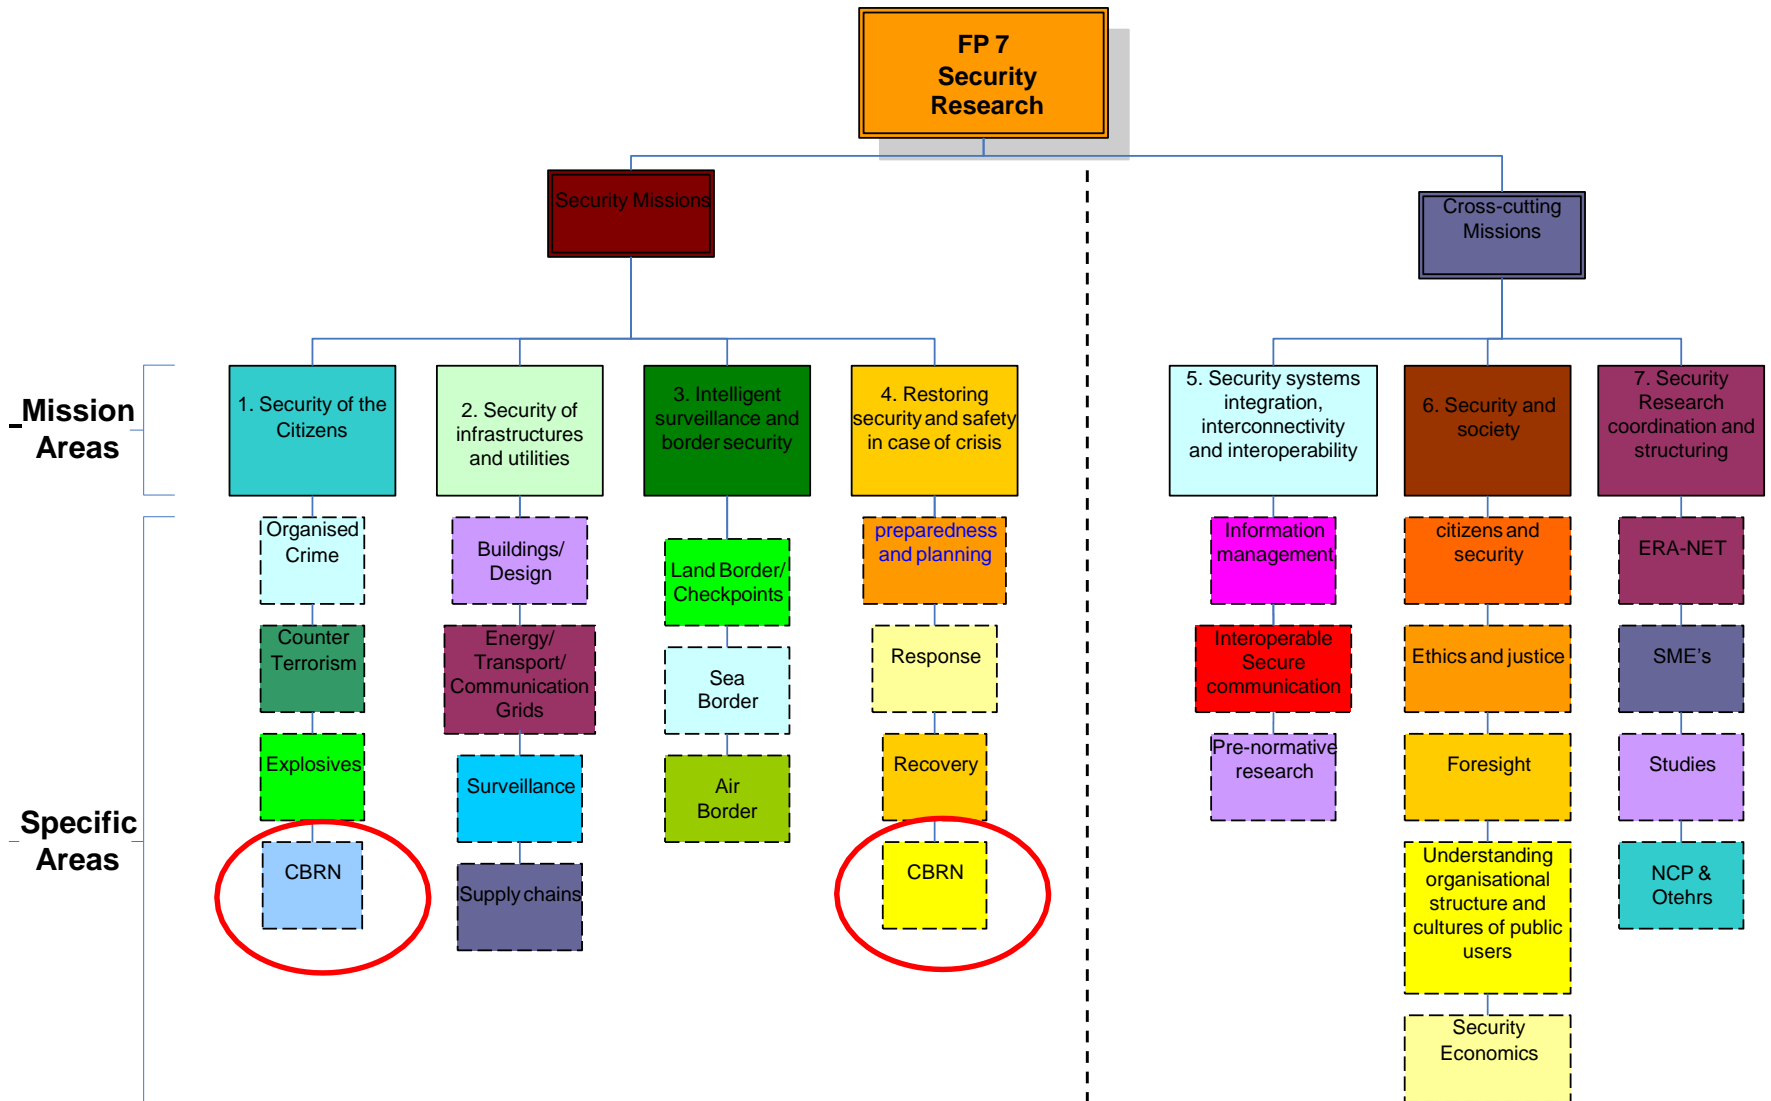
FP 7
Security
Research

Security Missions

Cross-cutting Missions

Mission Areas

1. Security of the Citizens

2. Security of infrastructures and utilities

3. Intelligent surveillance and border security

4. Restoring security and safety in case of crisis

5. Security systems integration, interconnectivity and interoperability

6. Security and society

7. Security Research coordination and structuring

Specific Areas

Organised Crime

Counter Terrorism

Explosives

CBRN

Buildings/ Design

Energy/ Transport/ Communication Grids

Surveillance

Supply chains

Land Border/ Checkpoints

Sea Border

Air Border

preparedness and planning

Response

Recovery

CBRN

Information management

Interoperable Secure communication

Pre-normative research

citizens and security

Ethics and justice

Foresight

Understanding organisational structure and cultures of public users

Security Economics

ERA-NET

SME's

Studies

NCP & Otehrs